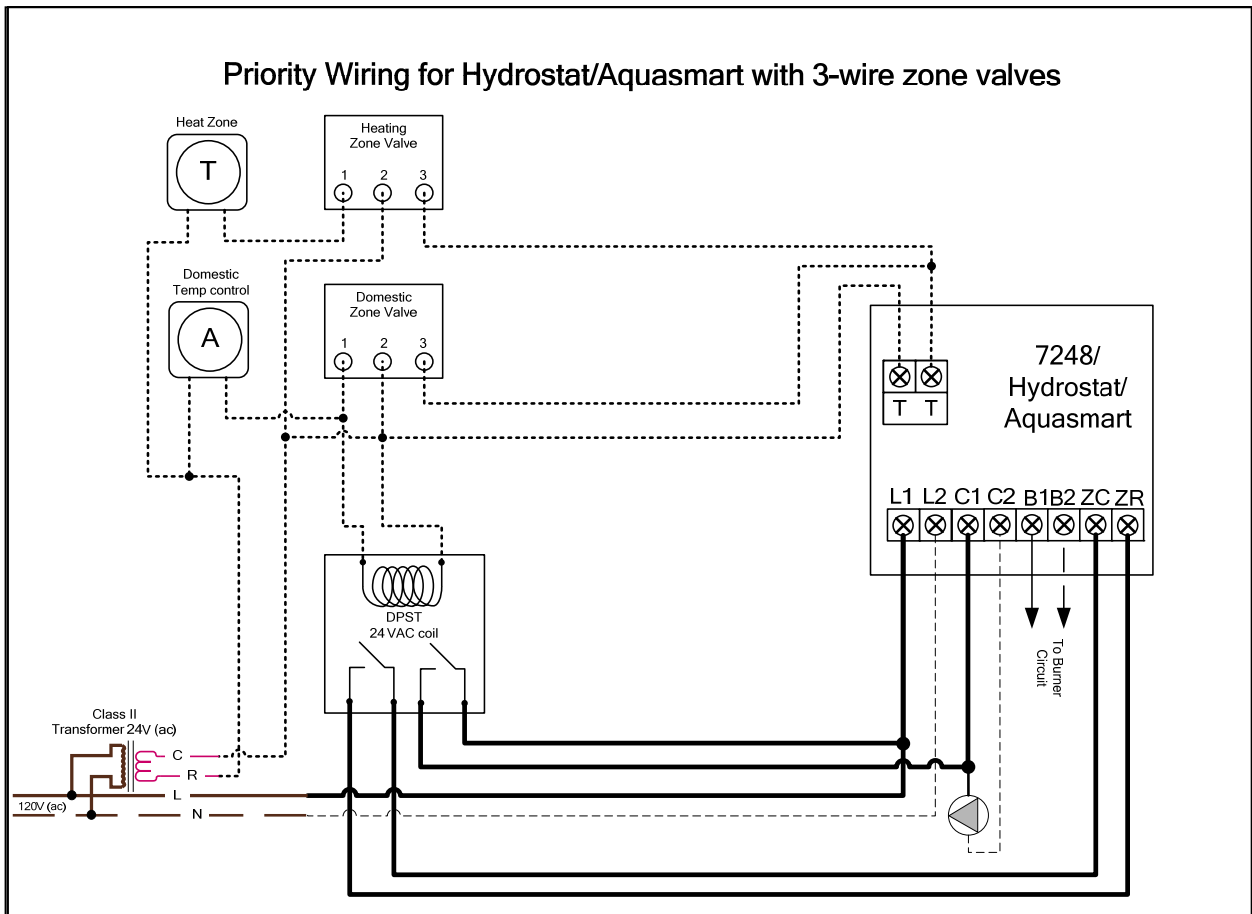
Priority Wiring for Hydrostat/Aquasmart with 3-wire zone valves

Heat Zone

T

Heating Zone Valve

1 2 3

Domestic Temp control

A

Domestic Zone Valve

1 2 3

7248/ Hydrostat/ Aquasmart

T T

L1 L2 C1 C2 B1 B2 ZC ZR

DPST 24 VAC coil

To Burner Circuit

Class II Transformer 24V (ac)

C

R

L

N

120V (ac)